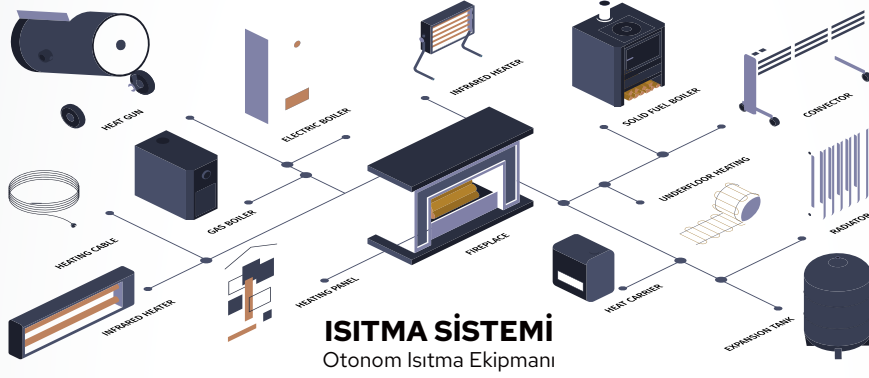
HEAT GUN
ELECTRIC BOILER
INFRARED HEATER
SOLID FUEL BOILER
CONVECTOR
GAS BOILER
UNDERFLOOR HEATING
HEATING CABLE
FIREPLACE
RADIATOR
HEATING PANEL
HEAT CARRIER
INFRARED HEATER
EXPANSION TANK

ISITMA SİSTEMİ
Otonom Isıtma Ekipmanı